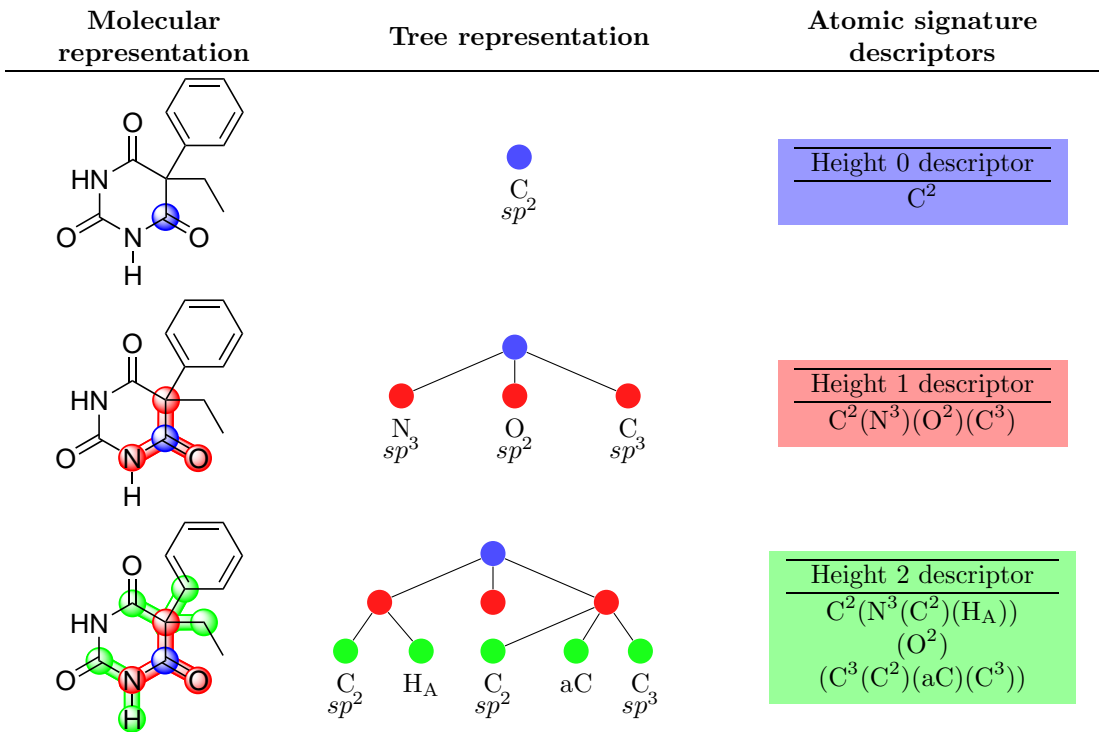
| Molecular representation | Tree representation | Atomic signature descriptors |
|---|---|---|
| O, HN, O, N, H, O | C $sp^2$ | Height 0 descriptor $C^2$ |
| O, HN, O, N, H, O | N $sp^3$, O $sp^2$, C $sp^3$ | Height 1 descriptor $C^2(N^3)(O^2)(C^3)$ |
| O, HN, O, N, H, O | C $sp^2$, $H_A$, C $sp^2$, aC, C $sp^3$ | Height 2 descriptor $C^2(N^3(C^2)(H_A))$ $(O^2)$ $(C^3(C^2)(aC)(C^3))$ |